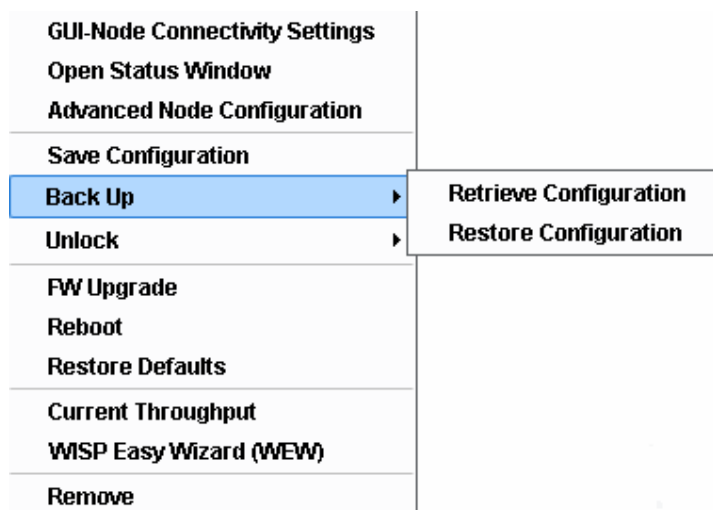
GUI-Node Connectivity Settings
Open Status Window
Advanced Node Configuration
Save Configuration
Back Up
Retrieve Configuration
Restore Configuration
Unlock
FW Upgrade
Reboot
Restore Defaults
Current Throughput
WISP Easy Wizard (WEW)
Remove